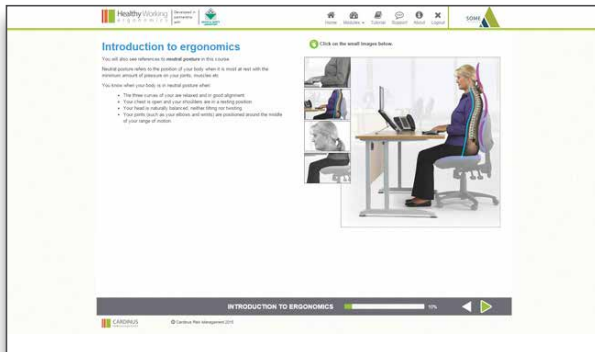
Healthy Working ergonomics Developed in partnership with

Home Modules Tutorial Support About Logout

SOME

Introduction to ergonomics

You will also see references to neutral posture in this course.

Neutral posture refers to the position of your body when it is most at rest with the minimum amount of pressure on your joints, muscles etc

You know when your body is in neutral posture when:

- The three curves of your are relaxed and in good alignment
- Your chest is open and your shoulders are in a resting position
- Your head is naturally balanced, neither tilting nor twisting
- Your joints (such as your elbows and wrists) are positioned around the middle of your range of motion.

Click on the small images below.

INTRODUCTION TO ERGONOMICS

10%

CARDINUS

© Cardinus Risk Management 2015